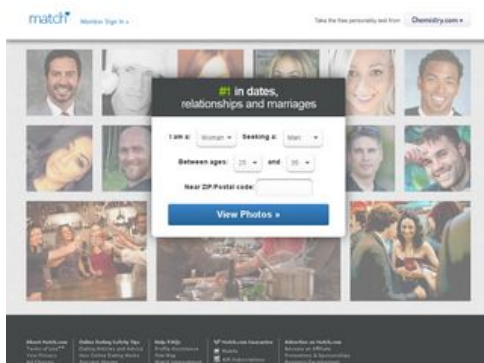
match

Member Sign In »

Take the free personality test from Chemistry.com »

#1 in dates, relationships and marriages

I am a: Woman Seeking a: Man

Between ages: 25 and 35

Near ZIP/Postal code:

View Photos »

About Match.com

Online Dating Safety Tips

Help/FAQs

Match.com Anywhere

Advertise on Match.com

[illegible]